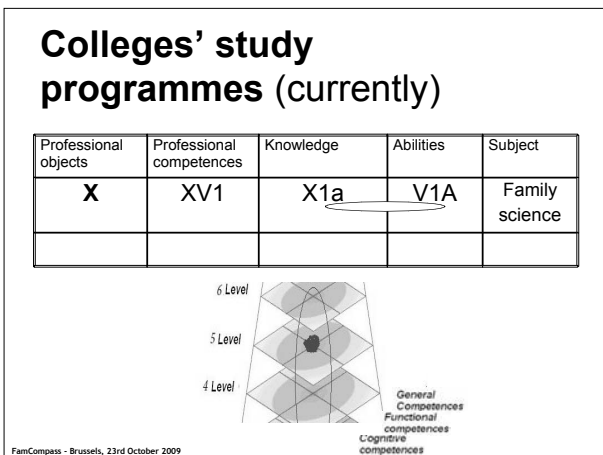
**Colleges' study programmes** (currently)

| Professional objects | Professional competences | Knowledge | Abilities | Subject |
|---|---|---|---|---|
| **X** | XV1 | X1a | V1A | Family science |
| | | | | |

6 Level

5 Level

4 Level

General Competences

Functional competences

Cognitive competences

FamCompass - Brussels, 23rd October 2009